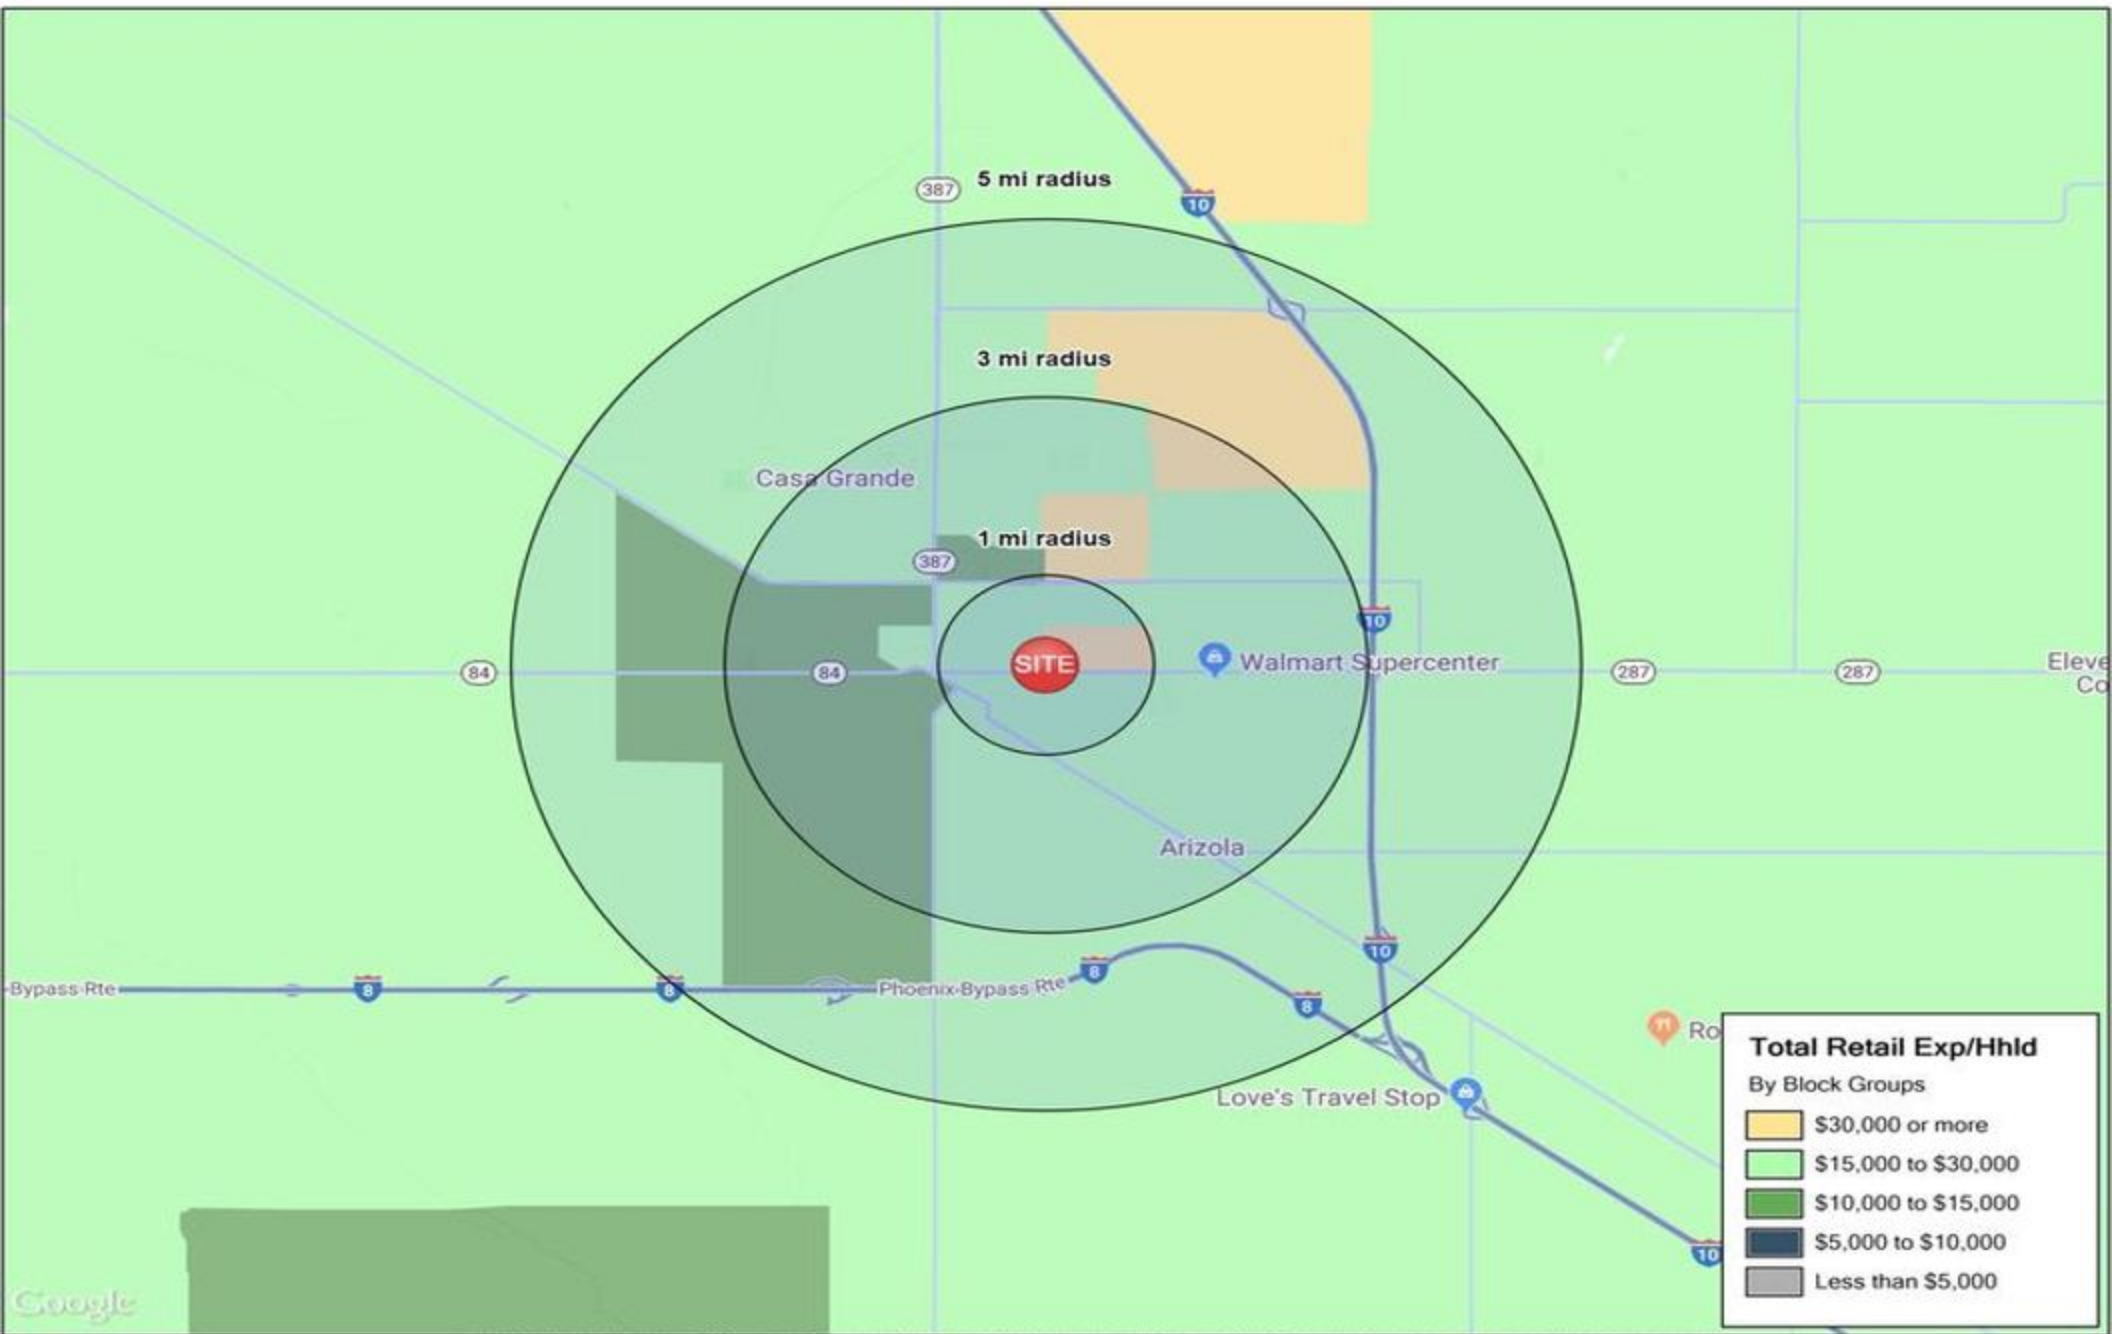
387

5 mi radius

10

3 mi radius

Casa Grande

1 mi radius

387

10

84

84

SITE

Walmart Supercenter

287

287

Eleve Co

Arizola

10

8

Bypass Rte

8

8

Phoenix-Bypass Rte

8

Ro

Love's Travel Stop

10

Google

Total Retail Exp/Hhld

By Block Groups

$30,000 or more

$15,000 to $30,000

$10,000 to $15,000

$5,000 to $10,000

Less than $5,000